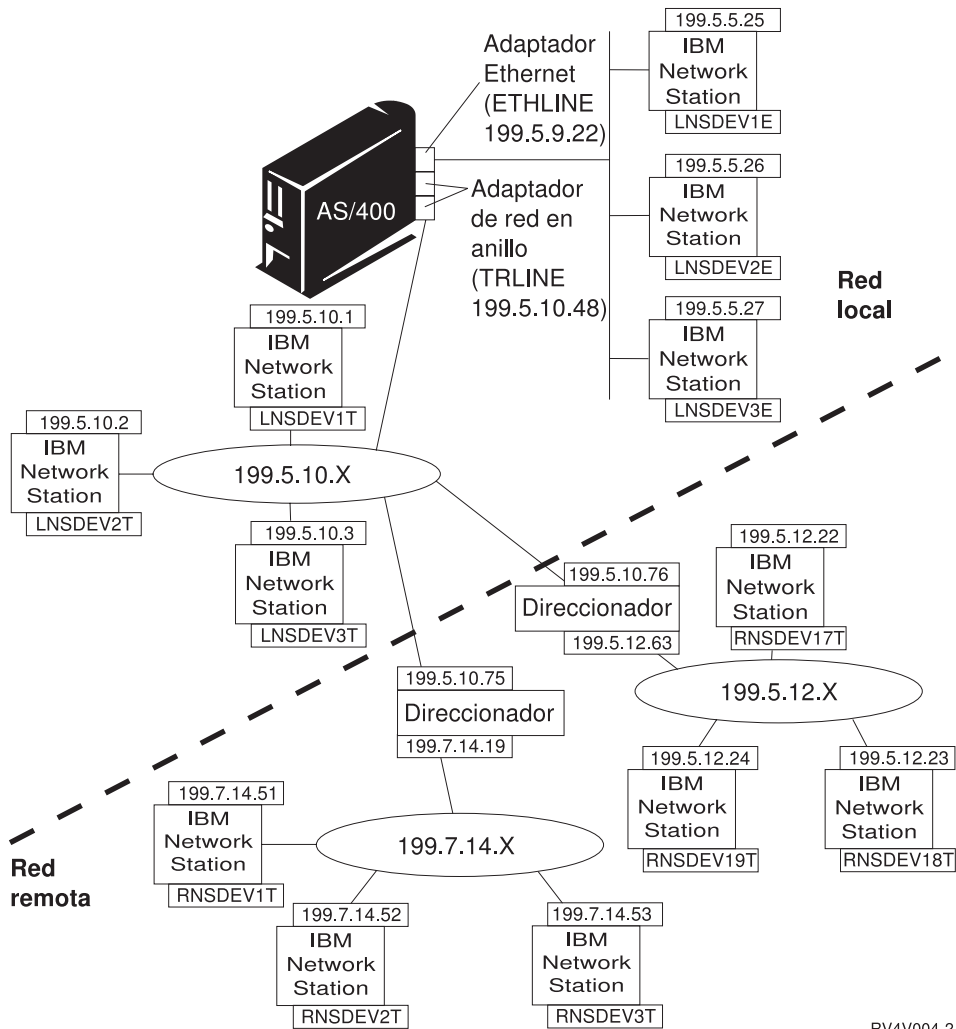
199.5.5.25
IBM Network Station
LNSDEV1E

Adaptador Ethernet (ETHLINE 199.5.9.22)

AS/400

Adaptador de red en anillo (TRLINE 199.5.10.48)

199.5.5.26
IBM Network Station
LNSDEV2E

199.5.5.27
IBM Network Station
LNSDEV3E

Red local

199.5.10.1
IBM Network Station
LNSDEV1T

199.5.10.2
IBM Network Station
LNSDEV2T

199.5.10.X

199.5.10.3
IBM Network Station
LNSDEV3T

199.5.10.76
Direccionador
199.5.12.63

199.5.12.22
IBM Network Station
RNSDEV17T

199.5.12.X

199.5.10.75
Direccionador
199.7.14.19

199.5.12.24
IBM Network Station
RNSDEV19T

199.5.12.23
IBM Network Station
RNSDEV18T

199.7.14.51
IBM Network Station
RNSDEV1T

199.7.14.X

Red remota

199.7.14.52
IBM Network Station
RNSDEV2T

199.7.14.53
IBM Network Station
RNSDEV3T

RV4V004-2